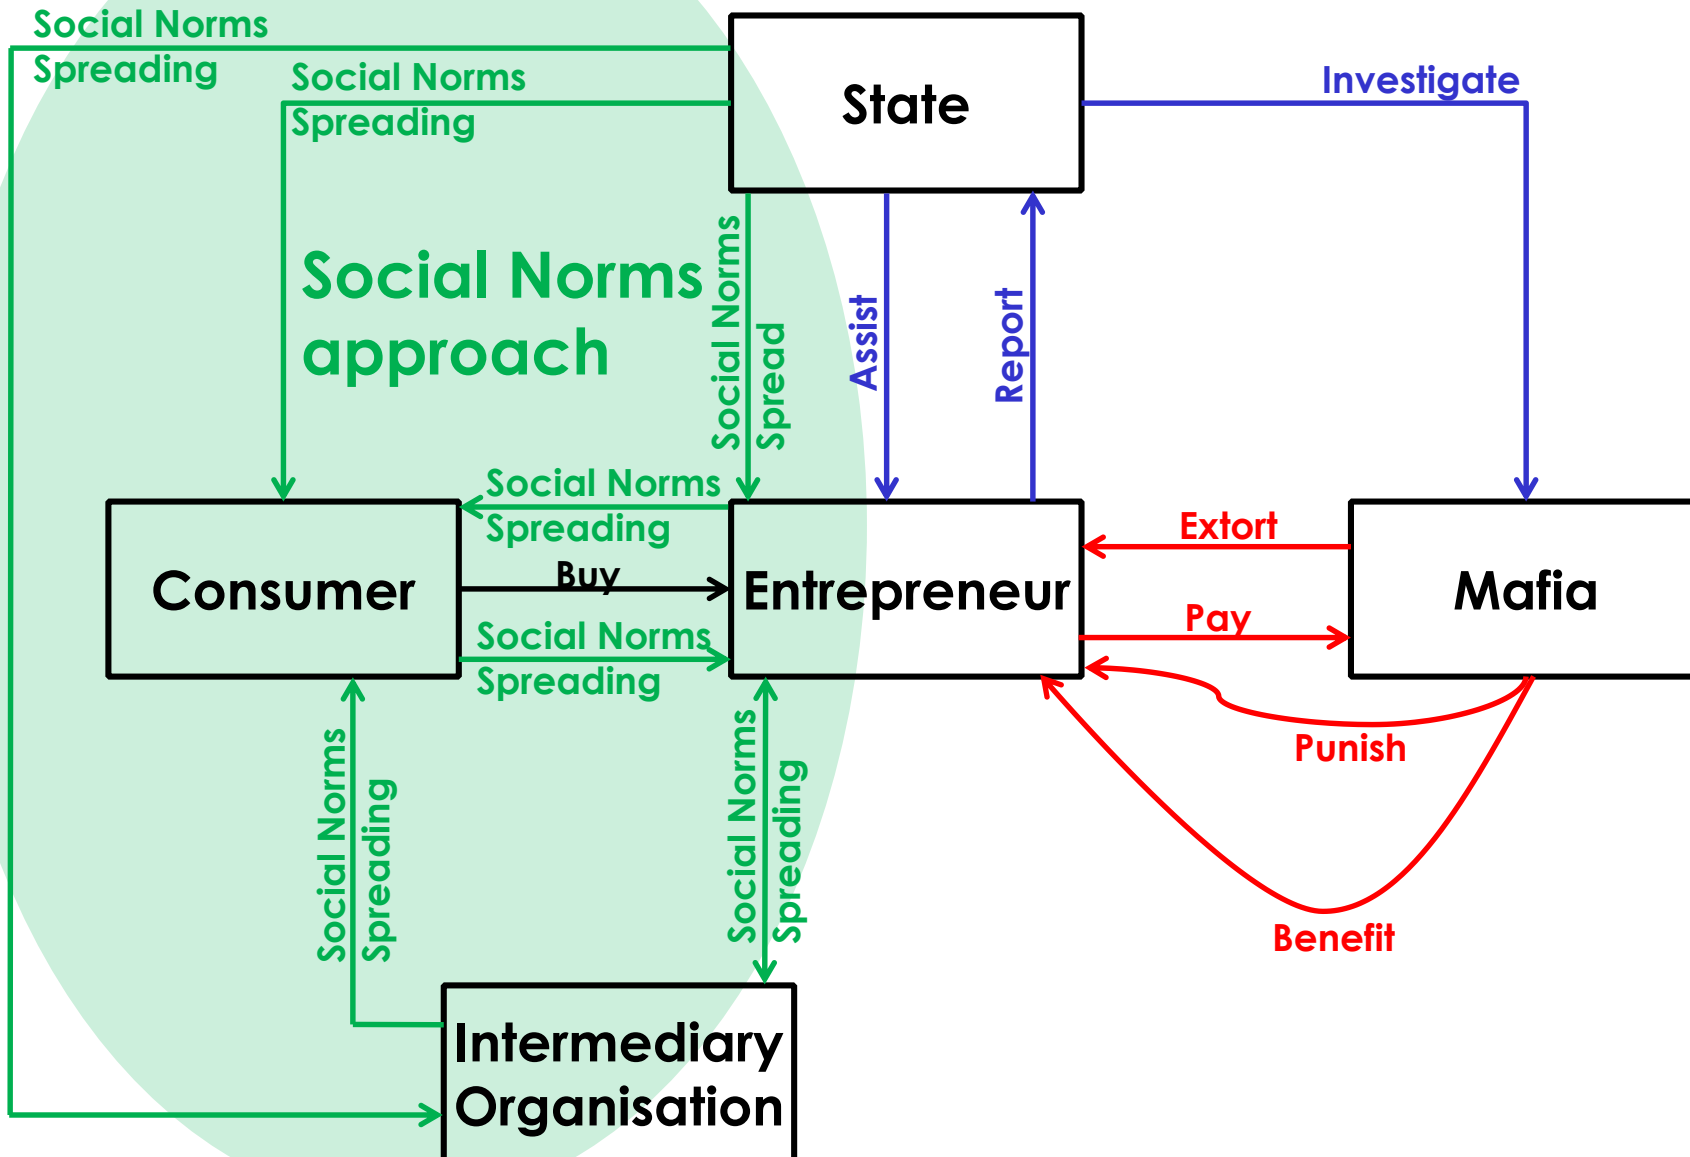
Social Norms Spreading

Social Norms Spreading

State

Investigate

Social Norms approach

Social Norms Spread

Assist

Report

Social Norms Spreading

Consumer

Buy

Entrepreneur

Extort

Pay

Mafia

Social Norms Spreading

Punish

Social Norms Spreading

Social Norms Spreading

Benefit

Intermediary Organisation